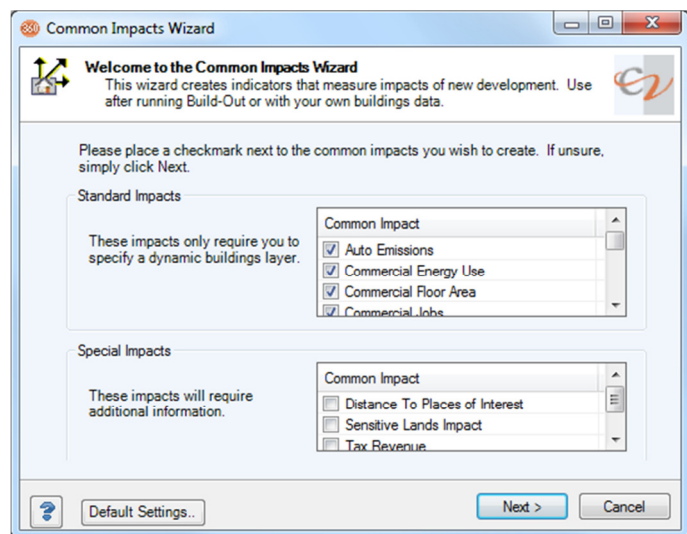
Common Impacts Wizard

Welcome to the Common Impacts Wizard
This wizard creates indicators that measure impacts of new development. Use after running Build-Out or with your own buildings data.

Please place a checkmark next to the common impacts you wish to create. If unsure, simply click Next.

Standard Impacts

These impacts only require you to specify a dynamic buildings layer.

| Common Impact |
|---|
| ☑ Auto Emissions |
| ☑ Commercial Energy Use |
| ☑ Commercial Floor Area |
| ☑ Commercial Jobs |

Special Impacts

These impacts will require additional information.

| Common Impact |
|---|
| ☐ Distance To Places of Interest |
| ☐ Sensitive Lands Impact |
| ☐ Tax Revenue |

?
Default Settings..
Next >
Cancel